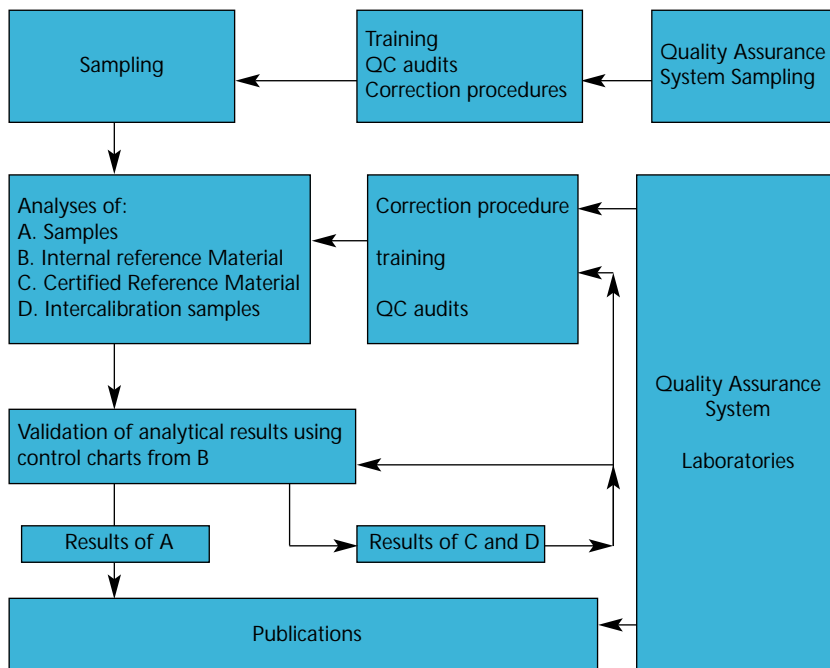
Sampling

Training
QC audits
Correction procedures

Quality Assurance System Sampling

Analyses of:
A. Samples
B. Internal reference Material
C. Certified Reference Material
D. Intercalibration samples

Correction procedure

training

QC audits

Quality Assurance System

Laboratories

Validation of analytical results using control charts from B

Results of A

Results of C and D

Publications